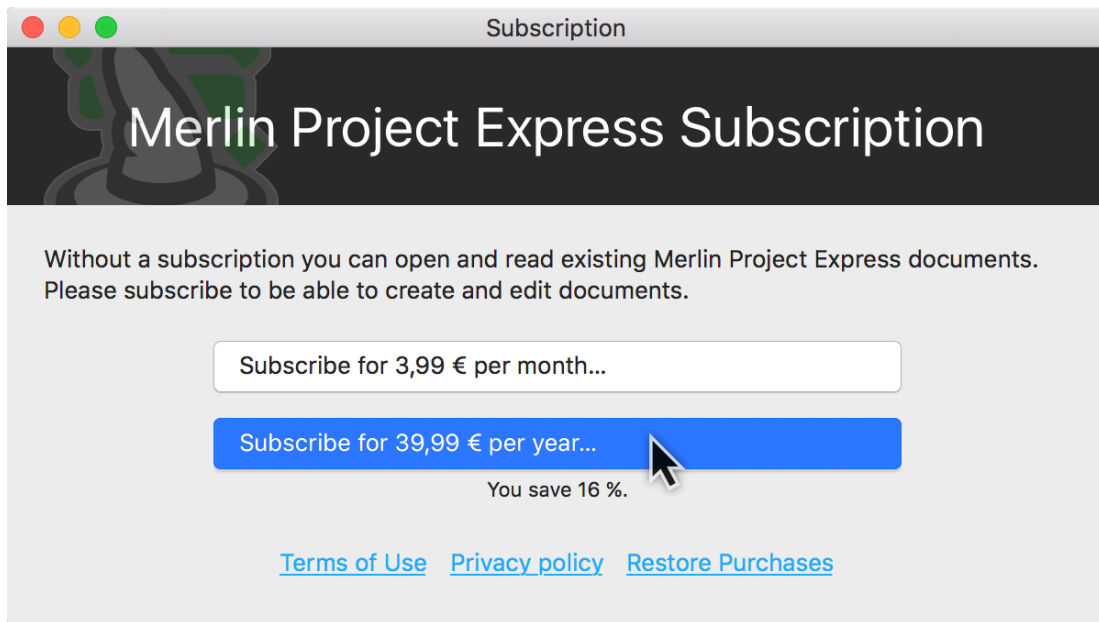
Subscription

Merlin Project Express Subscription

Without a subscription you can open and read existing Merlin Project Express documents. Please subscribe to be able to create and edit documents.

Subscribe for 3,99 € per month...

Subscribe for 39,99 € per year...

You save 16 %.

Terms of Use Privacy policy Restore Purchases